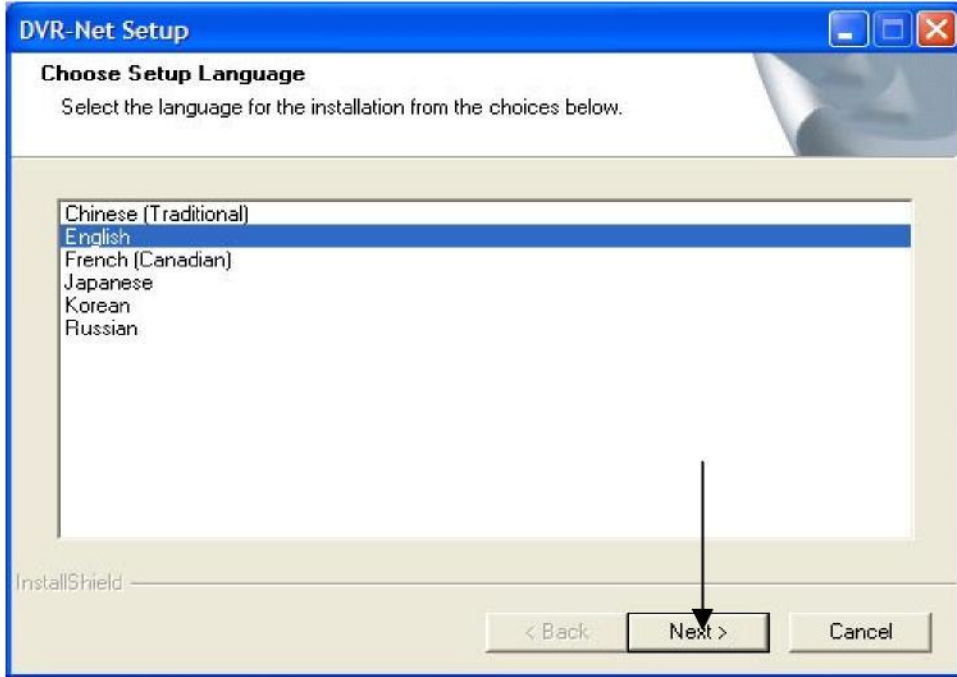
DVR-Net Setup

Choose Setup Language

Select the language for the installation from the choices below.

Chinese (Traditional)
English
French (Canadian)
Japanese
Korean
Russian

InstallShield

< Back

Next >

Cancel